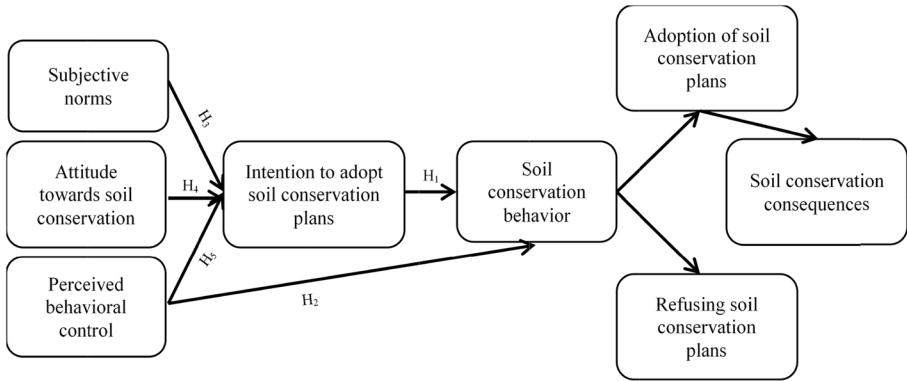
Subjective norms

Attitude towards soil conservation

Perceived behavioral control

$H_3$

$H_4$

$H_5$

Intention to adopt soil conservation plans

$H_1$

$H_2$

Soil conservation behavior

Adoption of soil conservation plans

Refusing soil conservation plans

Soil conservation consequences